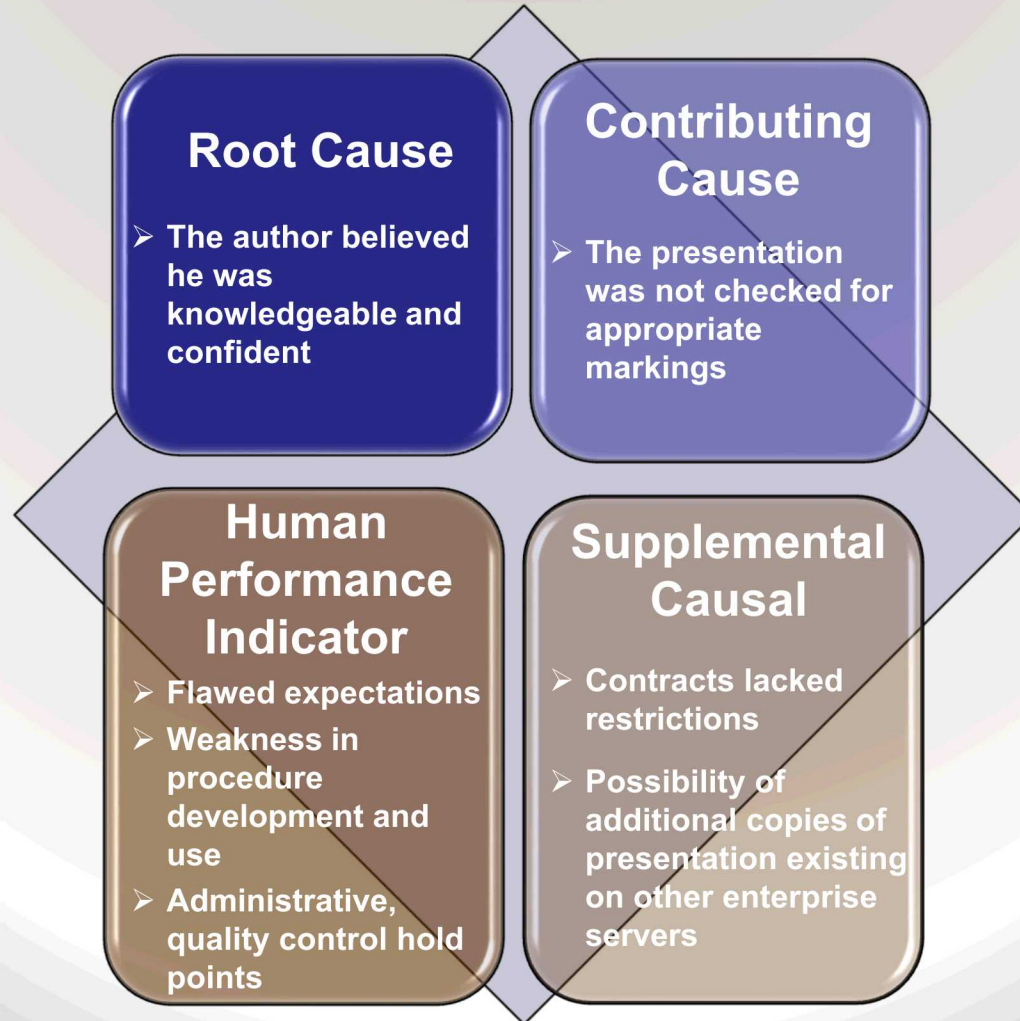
Root Cause

➢ The author believed he was knowledgeable and confident

Contributing Cause

➢ The presentation was not checked for appropriate markings

Human Performance Indicator

➢ Flawed expectations
➢ Weakness in procedure development and use
➢ Administrative, quality control hold points

Supplemental Causal

➢ Contracts lacked restrictions
➢ Possibility of additional copies of presentation existing on other enterprise servers